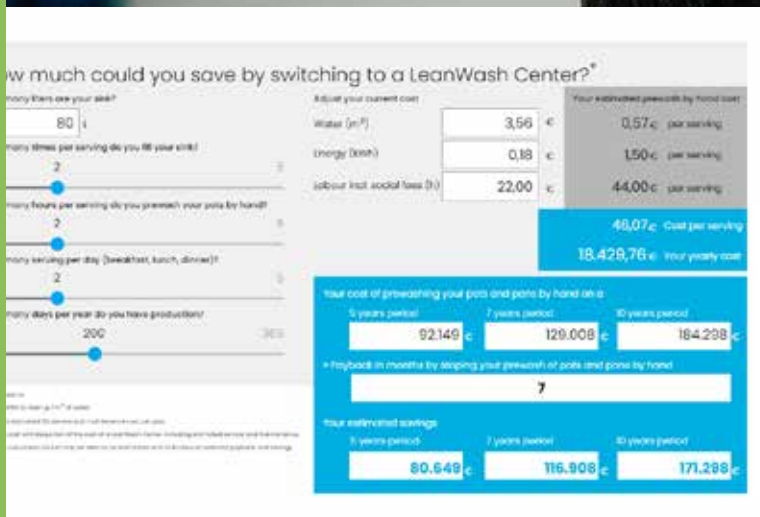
ow much could you save by switching to a LeanWash Center?*

many liters are your sink?

80 l

many times per serving do you fill your sink?

2

many hours per serving do you prewash your pots by hand?

2

many serving per day (breakfast, lunch, dinner)?

2

many days per year do you have production?

200

365

Adjust your current cost

Water (m³) 3,56 €

Energy (kWh) 0,18 €

Labour incl. social fees (h) 22,00 €

Your estimated prewash by hand cost

0,57€ per serving

1,50€ per serving

44,00€ per serving

46,07€ Cost per serving

18.429,76€ Your yearly cost

Your cost of prewashing your pots and pans by hand on a

5 years period 92.149 €

7 years period 129.008 €

10 years period 184.298 €

= Payback in months by stopping your prewash of pots and pans by hand

7

Your estimated savings

5 years period 80.649 €

7 years period 116.908 €

10 years period 171.298 €

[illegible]